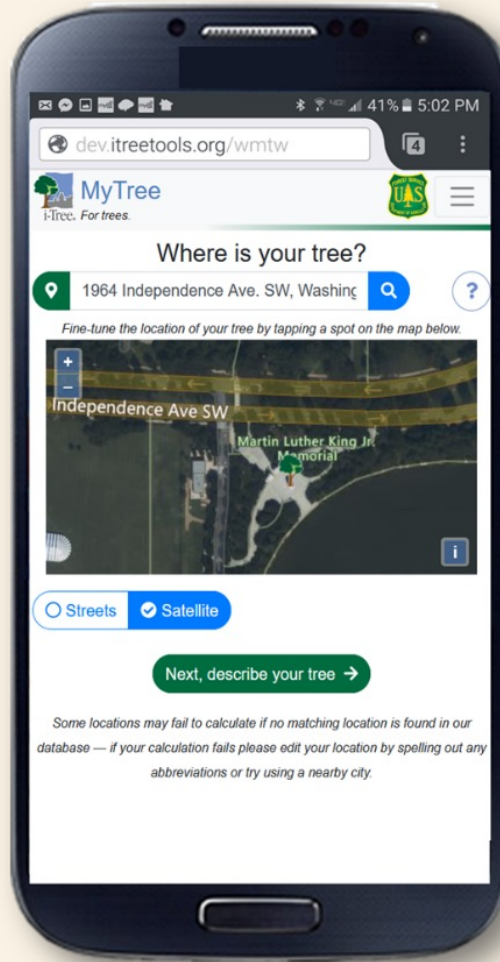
41% 5:02 PM

dev.itreetools.org/wmtw

4

MyTree
i-Tree. For trees.

Where is your tree?

1964 Independence Ave. SW, Washing

?

Fine-tune the location of your tree by tapping a spot on the map below.

+
−

Independence Ave SW

Martin Luther King Jr. Memorial

i

Streets
Satellite

Next, describe your tree →

Some locations may fail to calculate if no matching location is found in our database — if your calculation fails please edit your location by spelling out any abbreviations or try using a nearby city.